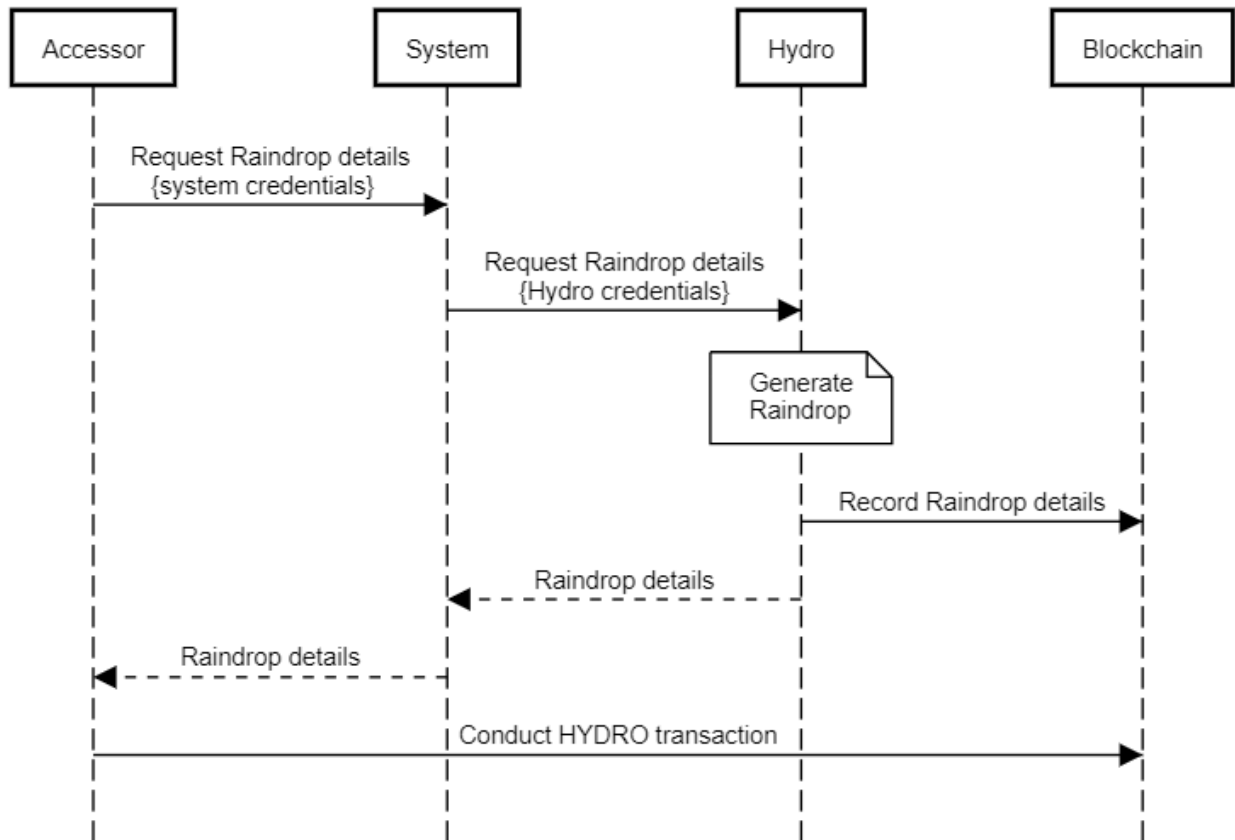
Accessor

System

Hydro

Blockchain

Request Raindrop details
{system credentials}

Request Raindrop details
{Hydro credentials}

Generate Raindrop

Record Raindrop details

Raindrop details

Raindrop details

Conduct HYDRO transaction